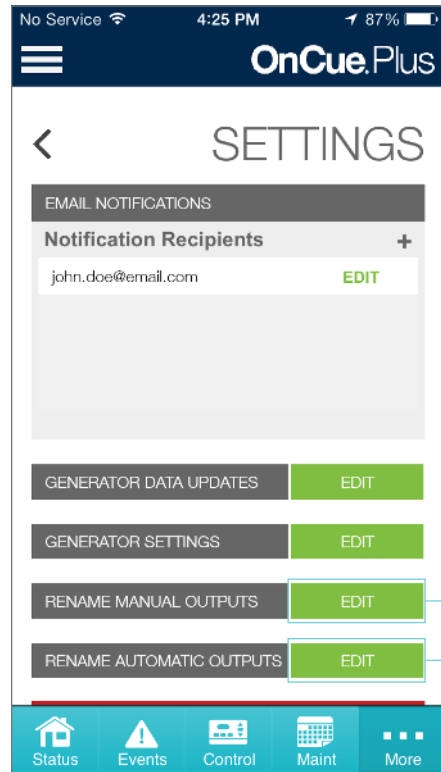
No Service 4:25 PM 87%

OnCue.Plus

<

SETTINGS

EMAIL NOTIFICATIONS

Notification Recipients +

john.doe@email.com EDIT

GENERATOR DATA UPDATES EDIT

GENERATOR SETTINGS EDIT

RENAME MANUAL OUTPUTS EDIT

RENAME AUTOMATIC OUTPUTS EDIT

Status Events Control Maint More